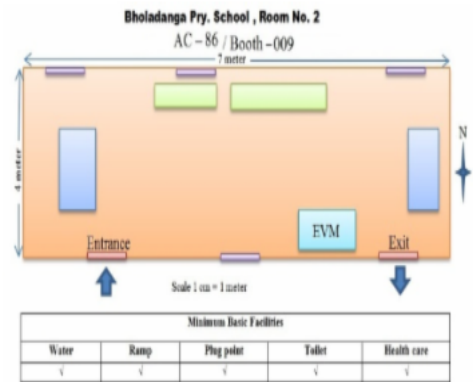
Bholadanga Pry. School , Room No. 2

AC – 86 / Booth – 009

7 meter

4 meter

N

EVM

Entrance

Exit

Scale 1 cm = 1 meter

| Minimum Basic Facilities | | | | |
|---|---|---|---|---|
| Water | Ramp | Plug point | Toilet | Health care |
| √ | √ | √ | √ | √ |